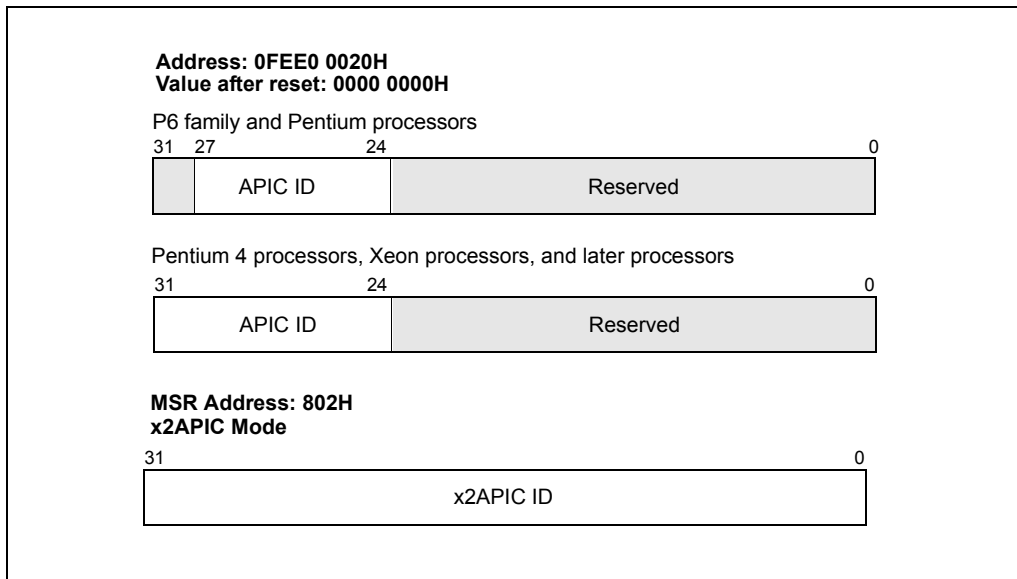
**Address: 0FEE0 0020H**
**Value after reset: 0000 0000H**

P6 family and Pentium processors

31 27 24 0

APIC ID

Reserved

Pentium 4 processors, Xeon processors, and later processors

31 24 0

APIC ID

Reserved

**MSR Address: 802H**
**x2APIC Mode**

31 0

x2APIC ID